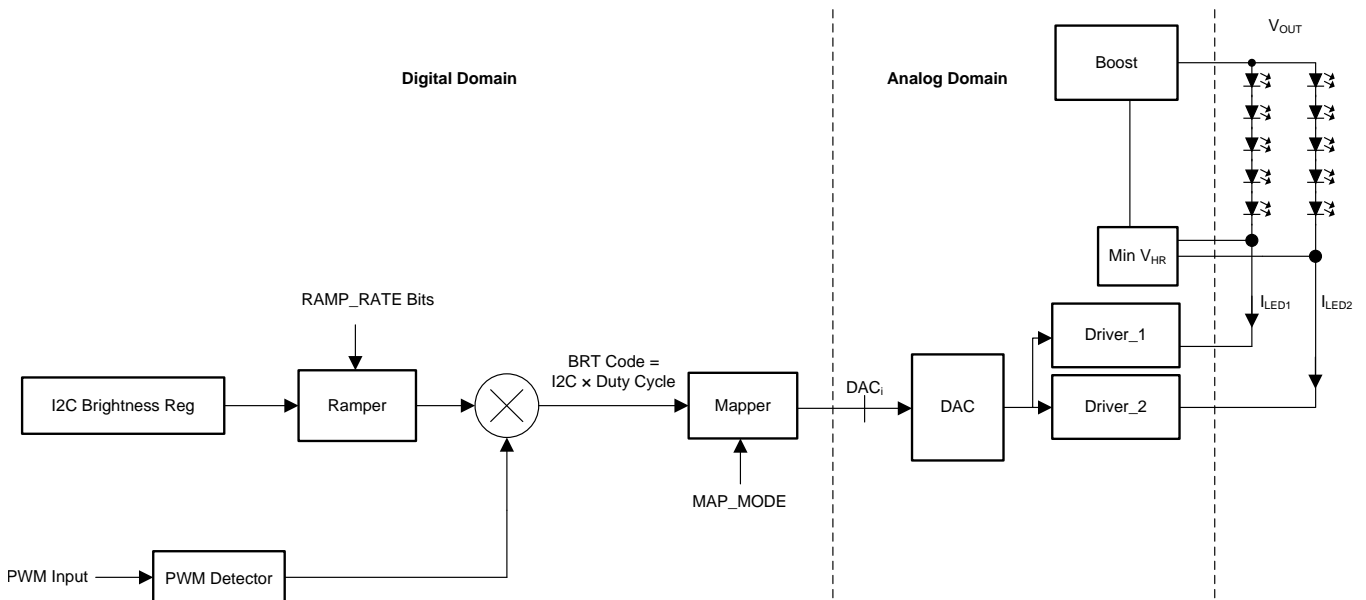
Digital Domain

Analog Domain

Boost

$V_{OUT}$

Min $V_{HR}$

RAMP_RATE Bits

$I_{LED1}$

$I_{LED2}$

Driver_1

BRT Code = I2C × Duty Cycle

I2C Brightness Reg

Ramper

Mapper

$DAC_i$

DAC

Driver_2

MAP_MODE

PWM Input

PWM Detector